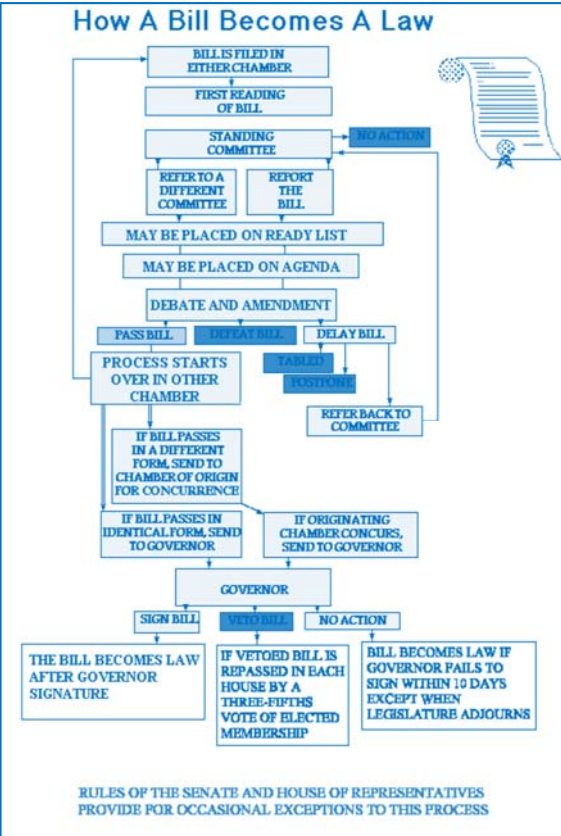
How A Bill Becomes A Law

BILL IS FILED IN EITHER CHAMBER

FIRST READING OF BILL

STANDING COMMITTEE

NO ACTION

REFER TO A DIFFERENT COMMITTEE

REPORT THE BILL

MAY BE PLACED ON READY LIST

MAY BE PLACED ON AGENDA

DEBATE AND AMENDMENT

PASS BILL

DEFEAT BILL

DELAY BILL

PROCESS STARTS OVER IN OTHER CHAMBER

TABLED

POSTPONE

REFER BACK TO COMMITTEE

IF BILL PASSES IN A DIFFERENT FORM, SEND TO CHAMBER OF ORIGIN FOR CONCURRENCE

IF BILL PASSES IN IDENTICAL FORM, SEND TO GOVERNOR

IF ORIGINATING CHAMBER CONCURS, SEND TO GOVERNOR

GOVERNOR

SIGN BILL

VETO BILL

NO ACTION

THE BILL BECOMES LAW AFTER GOVERNOR SIGNATURE

IF VETOED BILL IS REPASSED IN EACH HOUSE BY A THREE-FIFTHS VOTE OF ELECTED MEMBERSHIP

BILL BECOMES LAW IF GOVERNOR FAILS TO SIGN WITHIN 10 DAYS EXCEPT WHEN LEGISLATURE ADJOURNS

RULES OF THE SENATE AND HOUSE OF REPRESENTATIVES PROVIDE FOR OCCASIONAL EXCEPTIONS TO THIS PROCESS